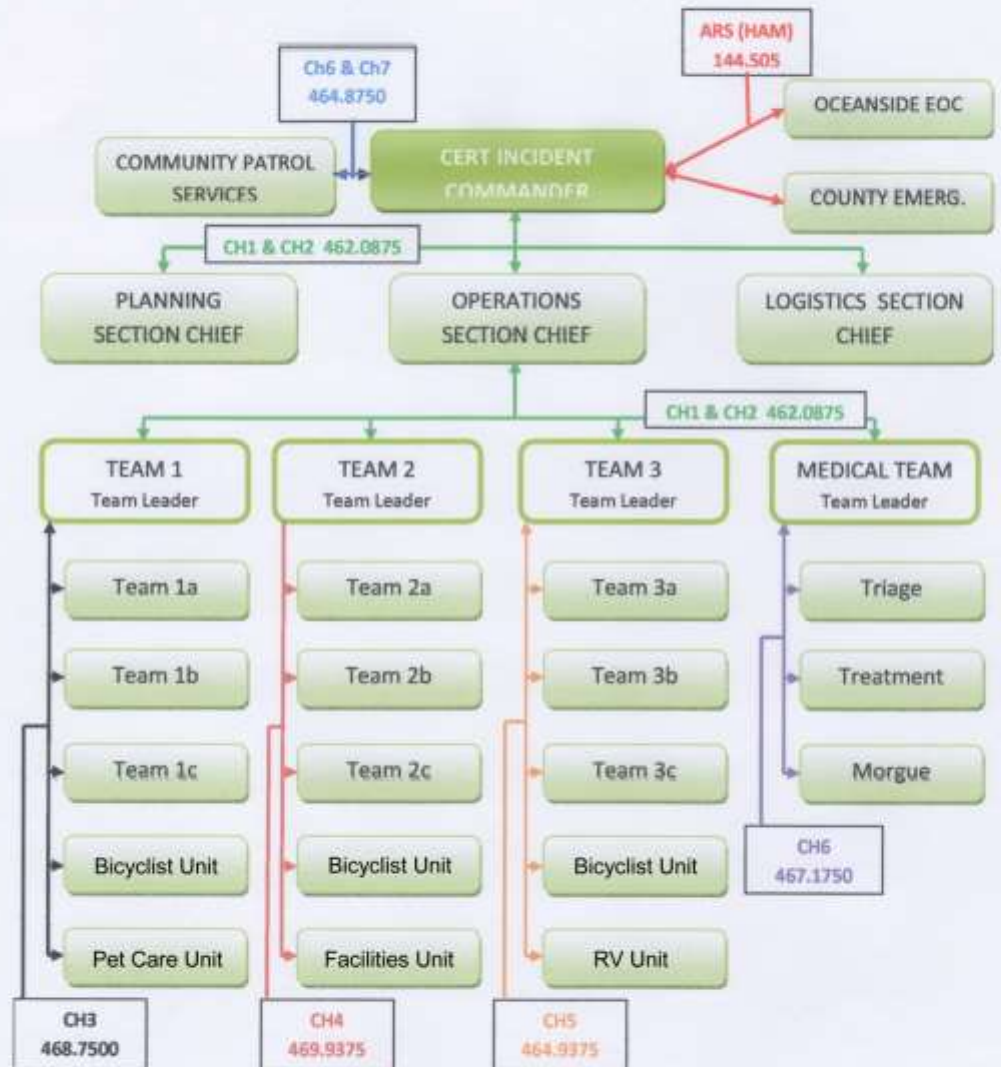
ARS (HAM)
144.505

Ch6 & Ch7
464.8750

OCEANSIDE EOC

COMMUNITY PATROL SERVICES

CERT INCIDENT COMMANDER

COUNTY EMERG.

CH1 & CH2 462.0875

PLANNING SECTION CHIEF

OPERATIONS SECTION CHIEF

LOGISTICS SECTION CHIEF

CH1 & CH2 462.0875

TEAM 1
Team Leader

TEAM 2
Team Leader

TEAM 3
Team Leader

MEDICAL TEAM
Team Leader

Team 1a

Team 1b

Team 1c

Bicyclist Unit

Pet Care Unit

Team 2a

Team 2b

Team 2c

Bicyclist Unit

Facilities Unit

Team 3a

Team 3b

Team 3c

Bicyclist Unit

RV Unit

Triage

Treatment

Morgue

CH6
467.1750

CH3
468.7500

CH4
469.9375

CH5
464.9375